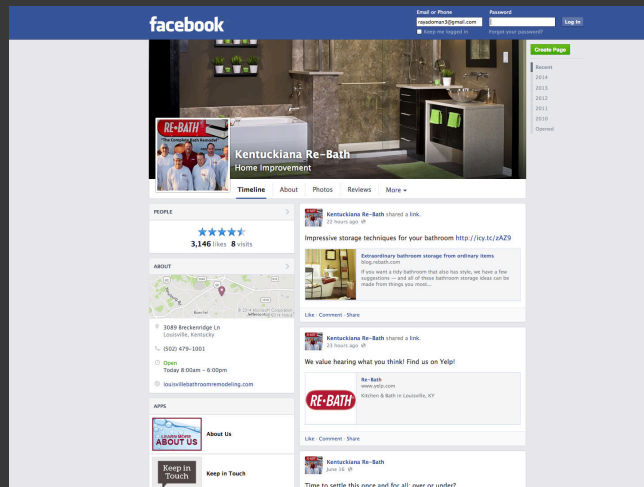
facebook

Email or Phone
zapadoman3@gmail.com
Keep me logged in

Password
Forgot your password?

Log In

Create Page

Recent
2014
2013
2012
2011
2010
Opened

RE-BATH
The Complete Bath Remodeler

Kentuckiana Re-Bath
Home Improvement

Timeline
About
Photos
Reviews
More

PEOPLE

3,146 likes 8 visits

ABOUT

3089 Breckenridge Ln
Louisville, Kentucky

(502) 479-1001

Open
Today 8:00am – 6:00pm

louisvillebathroomremodeling.com

APPS

LEARN MORE ABOUT US
About Us

Keep in Touch
Keep in Touch

Kentuckiana Re-Bath shared a link.
22 hours ago

Impressive storage techniques for your bathroom http://icy.tc/zAZ9

Extraordinary bathroom storage from ordinary items
blog.rebath.com
If you want a tidy bathroom that also has style, we have a few suggestions — and all of these bathroom storage ideas can be made from things you most...

Like · Comment · Share

Kentuckiana Re-Bath shared a link.
23 hours ago

We value hearing what you think! Find us on Yelp!

Re-Bath
www.yelp.com
Kitchen & Bath in Louisville, KY

RE-BATH

Like · Comment · Share

Kentuckiana Re-Bath
June 16

Time to settle this once and for all: over or under?